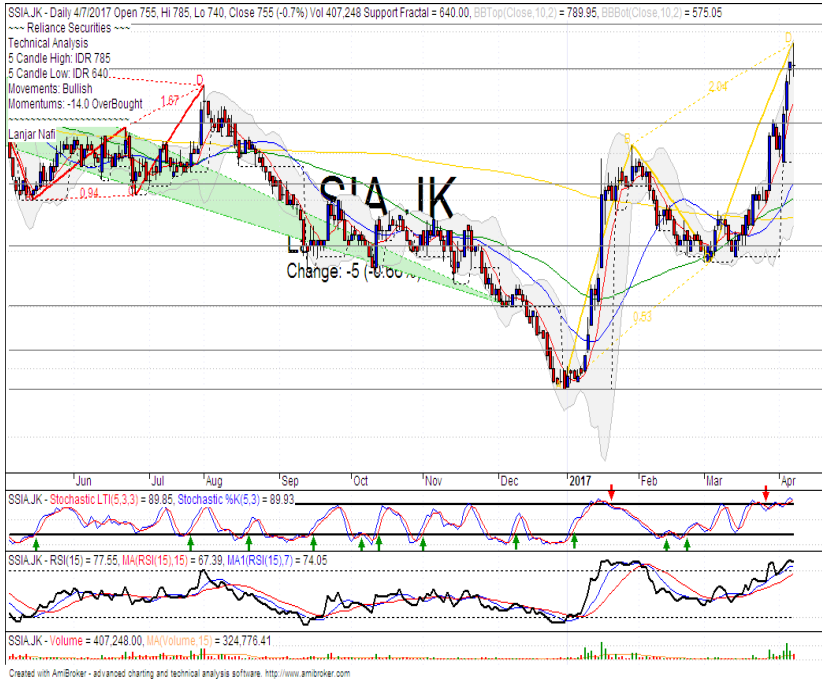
SSIA.JK - Daily 4/7/2017 Open 755, Hi 785, Lo 740, Close 755 (-0.7%) Vol 407,248 Support Fractal = 640.00, BBTop(Close,10,2) = 789.95, BBBot(Close,10,2) = 575.05
~~~ Reliance Securities ~~~
Technical Analysis
5 Candle High: IDR 785
5 Candle Low: IDR 640
Movements: Bullish
Momentums: -14.0 OverBought
Lanjar Nafi

SSIA.JK
Last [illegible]
Change: -5 (-0.66%)

D
1.67
0.94
B
2.04
D
0.83

Jun
Jul
Aug
Sep
Oct
Nov
Dec
2017
Feb
Mar
Apr

SSIA.JK - Stochastic LTI(5,3,3) = 89.85, Stochastic %K(5,3) = 89.93

SSIA.JK - RSI(15) = 77.55, MA(RSI(15),15) = 67.39, MA1(RSI(15),7) = 74.05

SSIA.JK - Volume = 407,248.00, MA(Volume,15) = 324,776.41

Created with AmiBroker - advanced charting and technical analysis software. http://www.amibroker.com